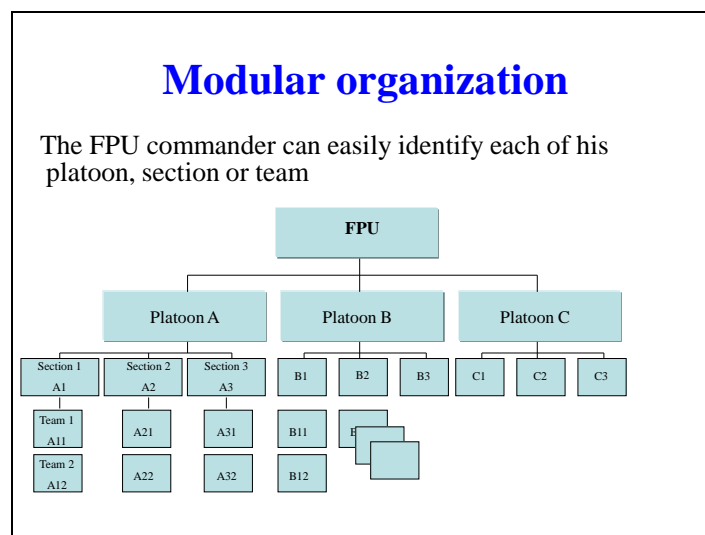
Modular organization

The FPU commander can easily identify each of his platoon, section or team

FPU

Platoon A

Platoon B

Platoon C

Section 1 A1

Section 2 A2

Section 3 A3

B1

B2

B3

C1

C2

C3

Team 1 A11

Team 2 A12

A21

A22

A31

A32

B11

B12

B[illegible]